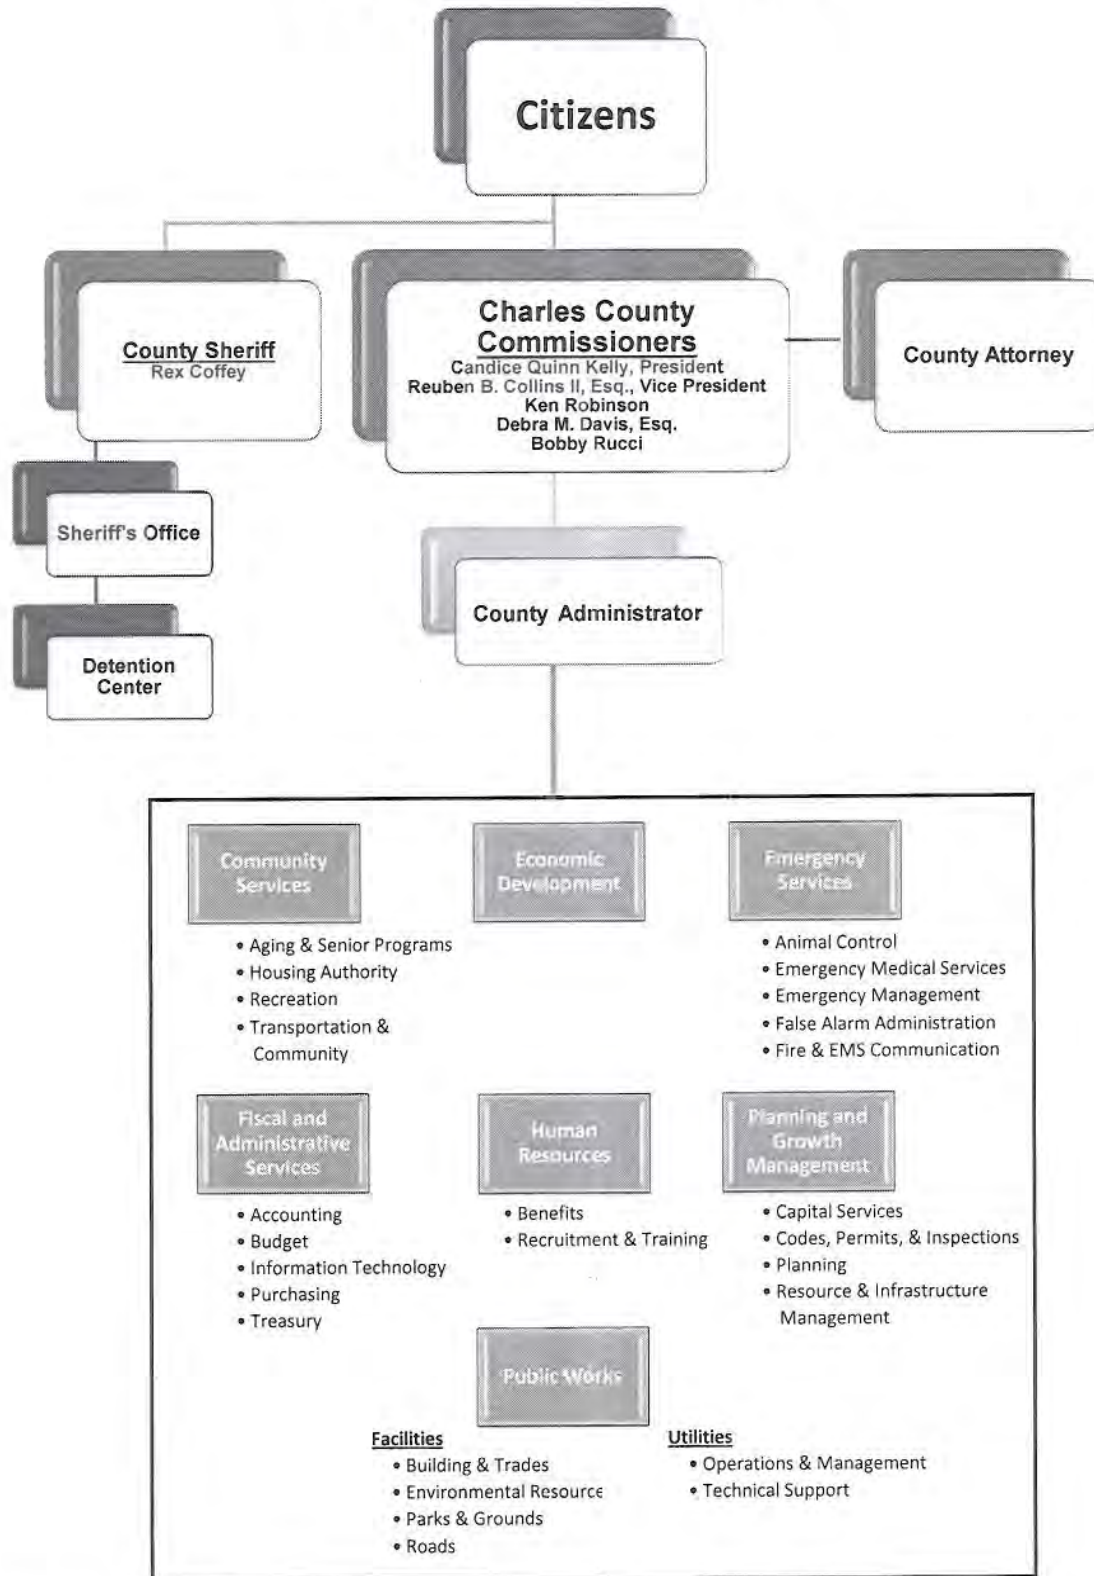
Citizens

County Sheriff
Rex Coffey

Charles County Commissioners
Candice Quinn Kelly, President
Reuben B. Collins II, Esq., Vice President
Ken Robinson
Debra M. Davis, Esq.
Bobby Rucci

County Attorney

Sheriff's Office

Detention Center

County Administrator

Community Services
• Aging & Senior Programs
• Housing Authority
• Recreation
• Transportation & Community

Economic Development

Emergency Services
• Animal Control
• Emergency Medical Services
• Emergency Management
• False Alarm Administration
• Fire & EMS Communication

Fiscal and Administrative Services
• Accounting
• Budget
• Information Technology
• Purchasing
• Treasury

Human Resources
• Benefits
• Recruitment & Training

Planning and Growth Management
• Capital Services
• Codes, Permits, & Inspections
• Planning
• Resource & Infrastructure Management

Public Works

Facilities
• Building & Trades
• Environmental Resource
• Parks & Grounds
• Roads

Utilities
• Operations & Management
• Technical Support